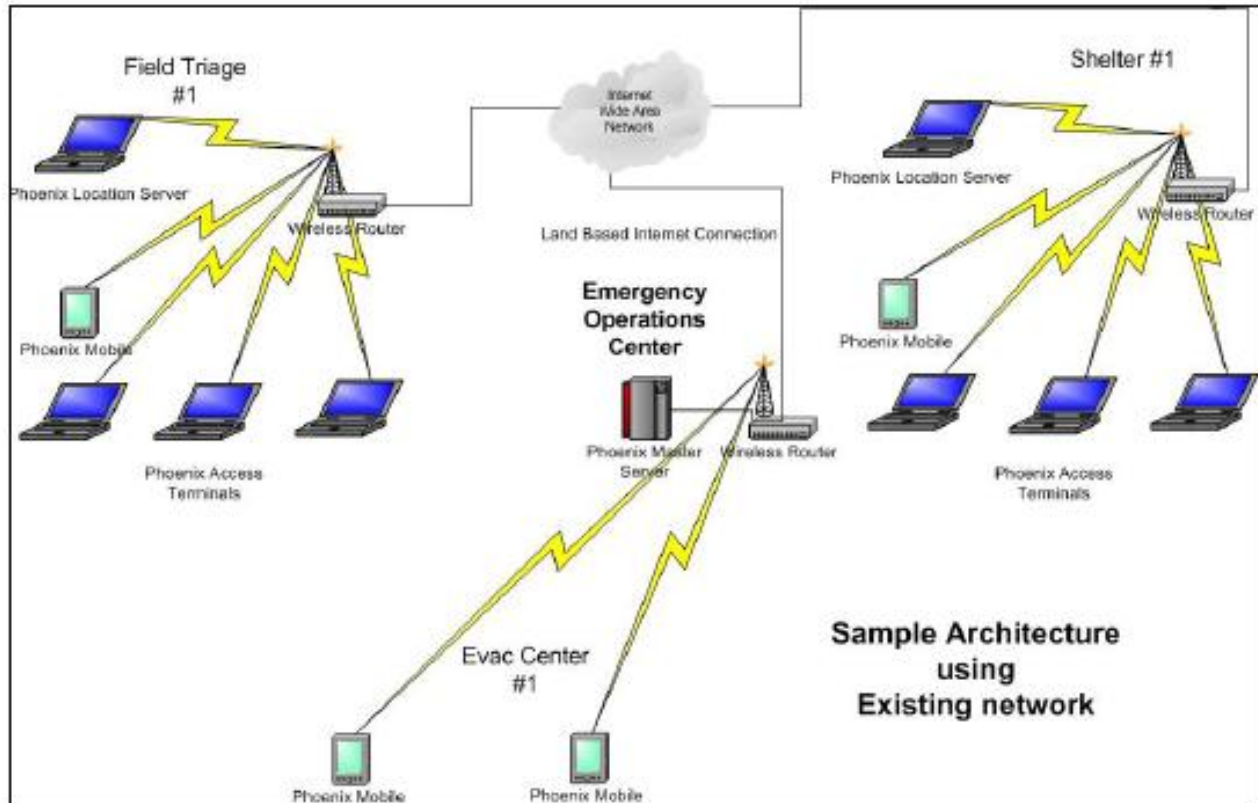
Field Triage
#1

Internet
Wide Area
Network

Shelter #1

Phoenix Location Server

Wireless Router

Land Based Internet Connection

Phoenix Location Server

Wireless Router

Phoenix Mobile

Emergency
Operations
Center

Phoenix Mobile

Phoenix Master
Server

Wireless Router

Phoenix Access
Terminals

Phoenix Access
Terminals

Sample Architecture
using
Existing network

Evac Center
#1

Phoenix Mobile

Phoenix Mobile